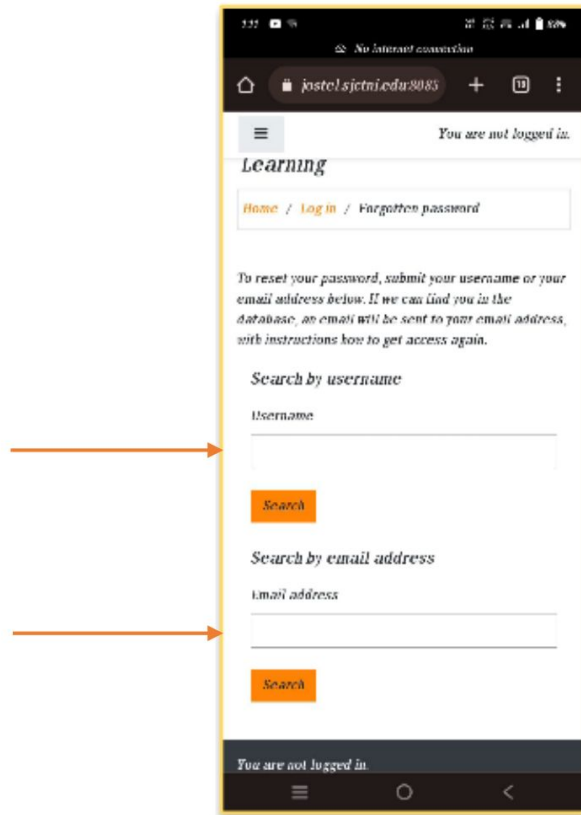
No internet connection

joste1.sjctni.edu:8085

19

You are not logged in.

Learning

Home / Log in / Forgotten password

To reset your password, submit your username or your email address below. If we can find you in the database, an email will be sent to your email address, with instructions how to get access again.

Search by username

Username

Search

Search by email address

Email address

Search

You are not logged in.